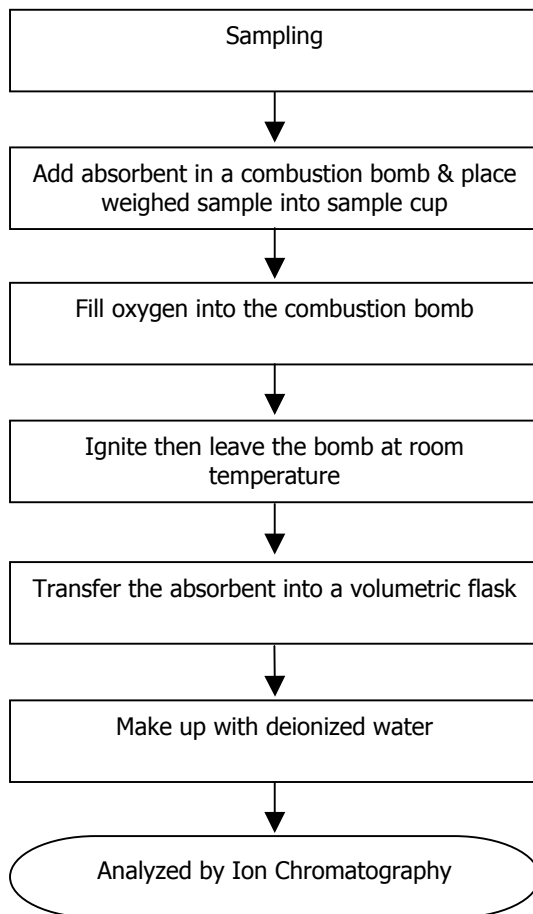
Sampling

Add absorbent in a combustion bomb & place weighed sample into sample cup

Fill oxygen into the combustion bomb

Ignite then leave the bomb at room temperature

Transfer the absorbent into a volumetric flask

Make up with deionized water

Analyzed by Ion Chromatography